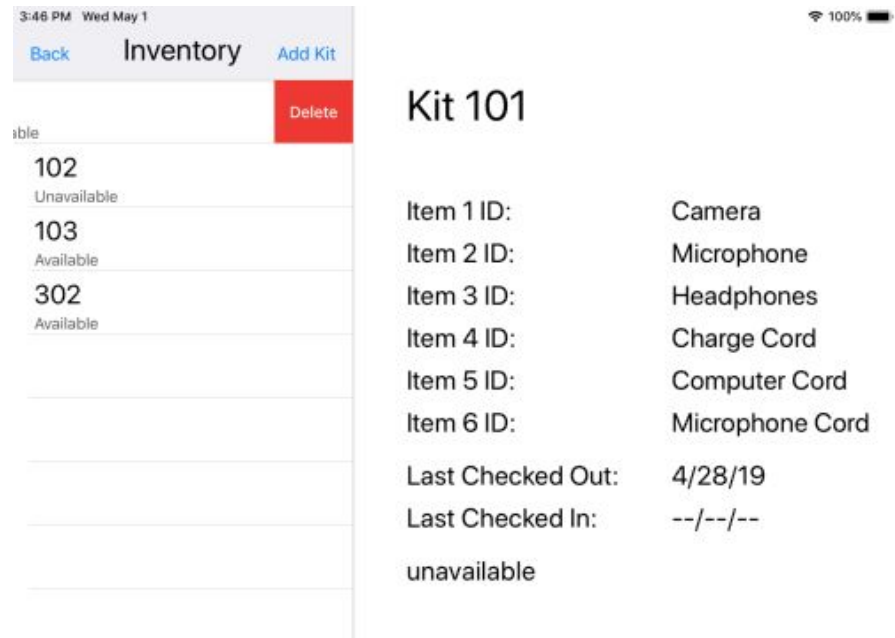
3:46 PM Wed May 1

100%

Back Inventory Add Kit

Delete

ble

102
Unavailable

103
Available

302
Available

Kit 101

| | |
|---|---|
| Item 1 ID: | Camera |
| Item 2 ID: | Microphone |
| Item 3 ID: | Headphones |
| Item 4 ID: | Charge Cord |
| Item 5 ID: | Computer Cord |
| Item 6 ID: | Microphone Cord |
| Last Checked Out: | 4/28/19 |
| Last Checked In: | --/--/-- |

unavailable